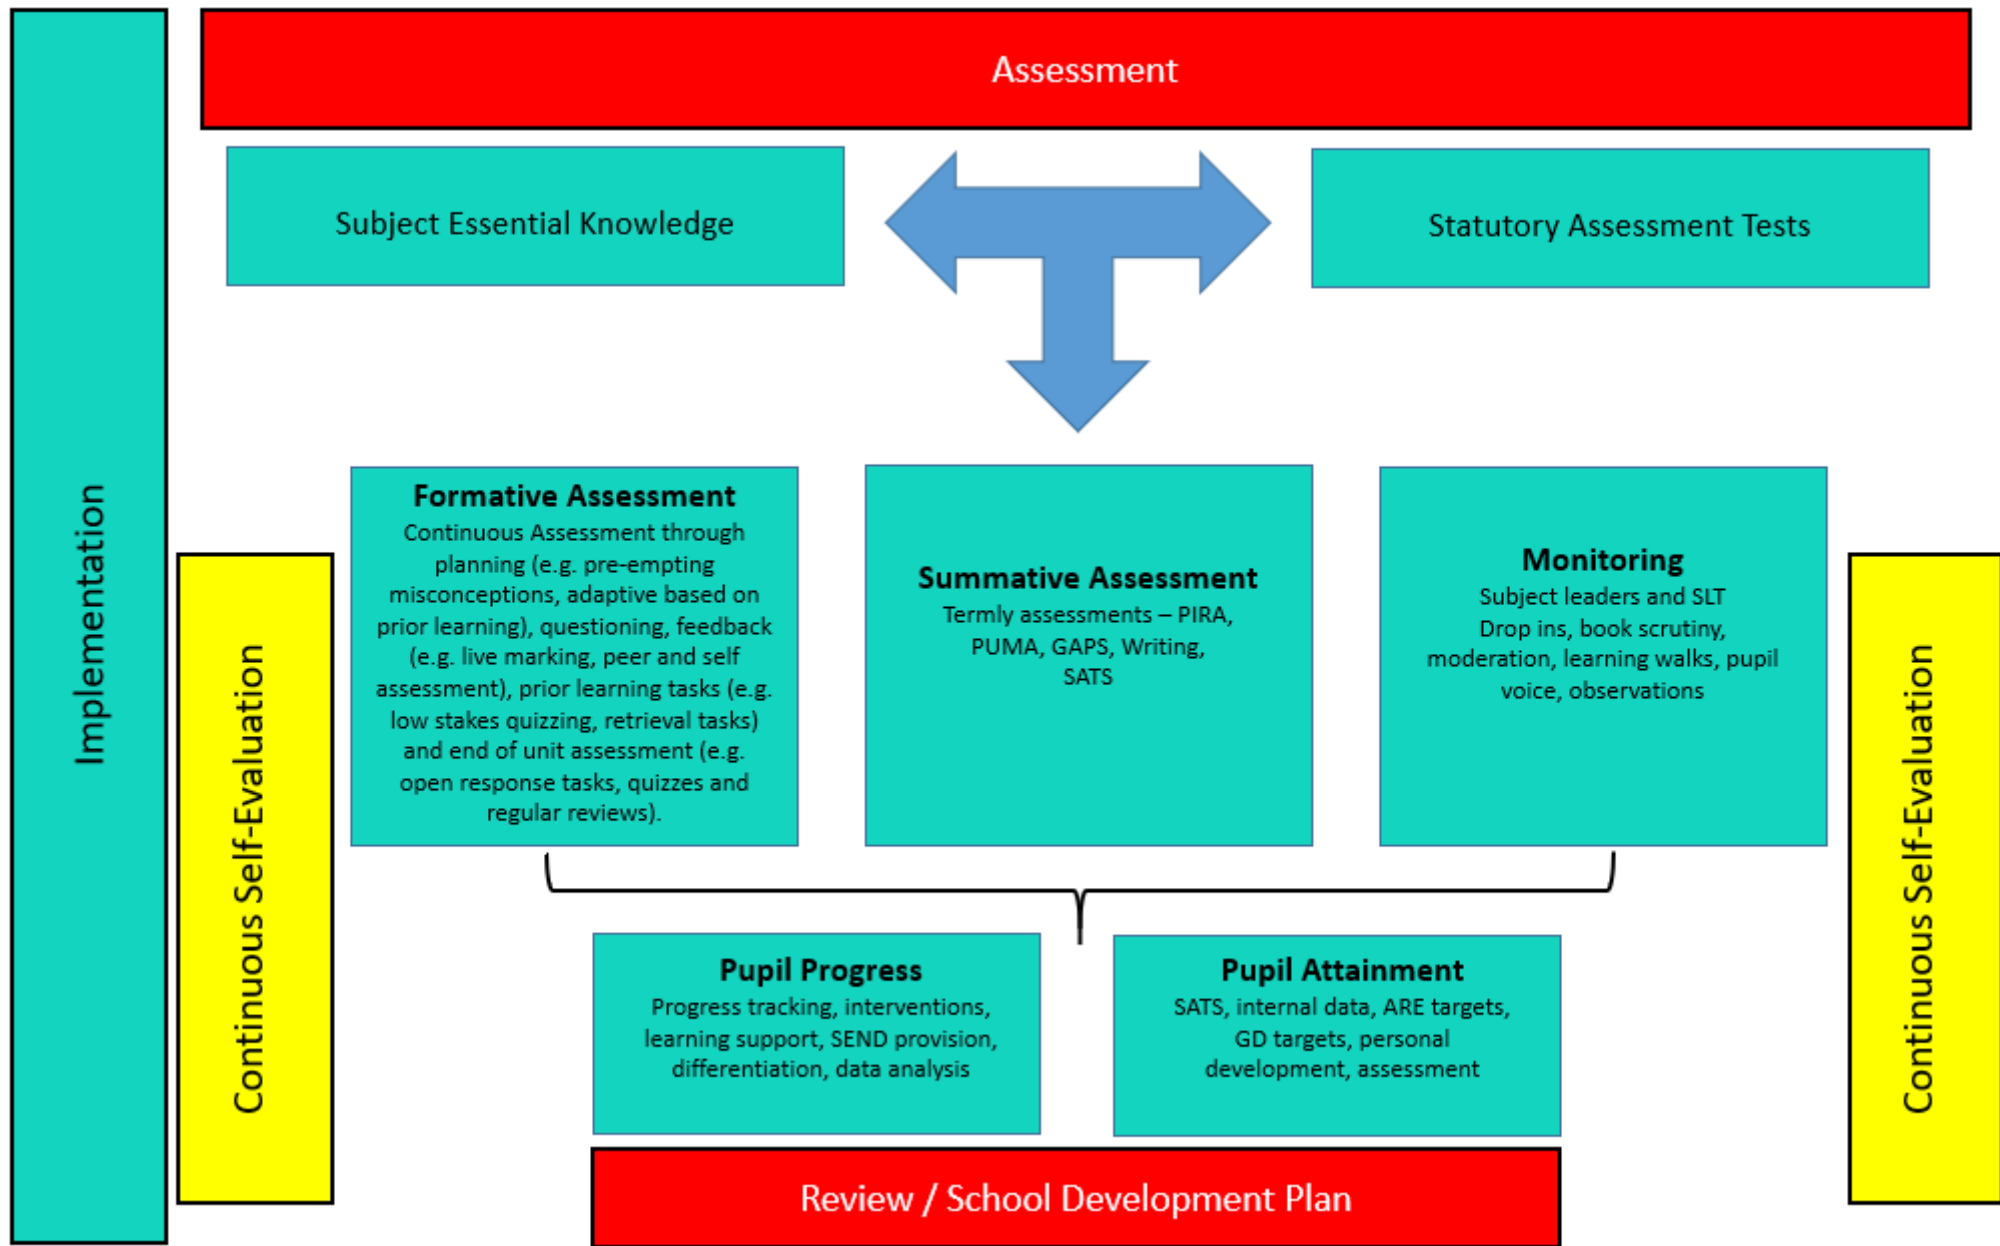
Implementation

Assessment

Subject Essential Knowledge

Statutory Assessment Tests

Continuous Self-Evaluation

**Formative Assessment**
Continuous Assessment through planning (e.g. pre-empting misconceptions, adaptive based on prior learning), questioning, feedback (e.g. live marking, peer and self assessment), prior learning tasks (e.g. low stakes quizzing, retrieval tasks) and end of unit assessment (e.g. open response tasks, quizzes and regular reviews).

**Summative Assessment**
Termly assessments – PIRA, PUMA, GAPS, Writing, SATS

**Monitoring**
Subject leaders and SLT Drop ins, book scrutiny, moderation, learning walks, pupil voice, observations

Continuous Self-Evaluation

**Pupil Progress**
Progress tracking, interventions, learning support, SEND provision, differentiation, data analysis

**Pupil Attainment**
SATS, internal data, ARE targets, GD targets, personal development, assessment

Review / School Development Plan